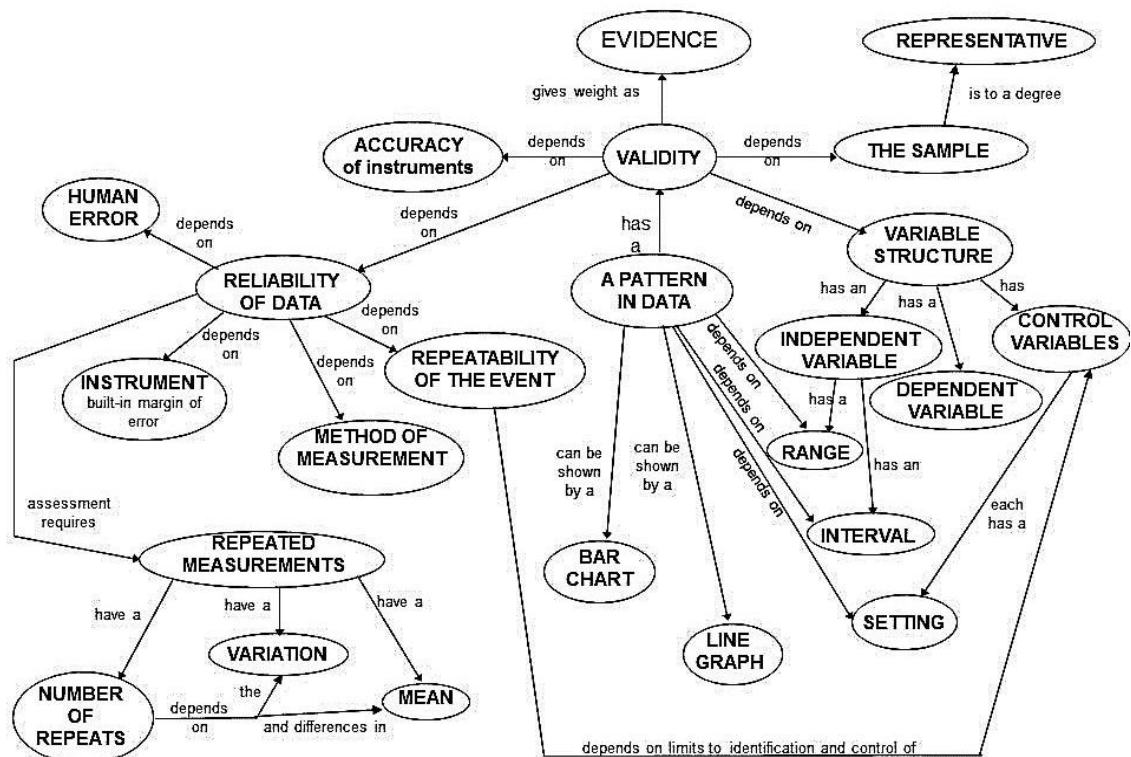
EVIDENCE

REPRESENTATIVE

gives weight as

is to a degree

ACCURACY of instruments

depends on

VALIDITY

depends on

THE SAMPLE

HUMAN ERROR

depends on

depends on

has a

depends on

VARIABLE STRUCTURE

RELIABILITY OF DATA

depends on

A PATTERN IN DATA

has an

has a

has

depends on

depends on

INDEPENDENT VARIABLE

CONTROL VARIABLES

INSTRUMENT built-in margin of error

depends on

REPEATABILITY OF THE EVENT

depends on

depends on

has a

DEPENDENT VARIABLE

METHOD OF MEASUREMENT

can be shown by a

can be shown by a

depends on

RANGE

has an

assessment requires

depends on

INTERVAL

each has a

REPEATED MEASUREMENTS

BAR CHART

have a

have a

have a

SETTING

VARIATION

LINE GRAPH

NUMBER OF REPEATS

depends on

the

MEAN

and differences in

depends on limits to identification and control of